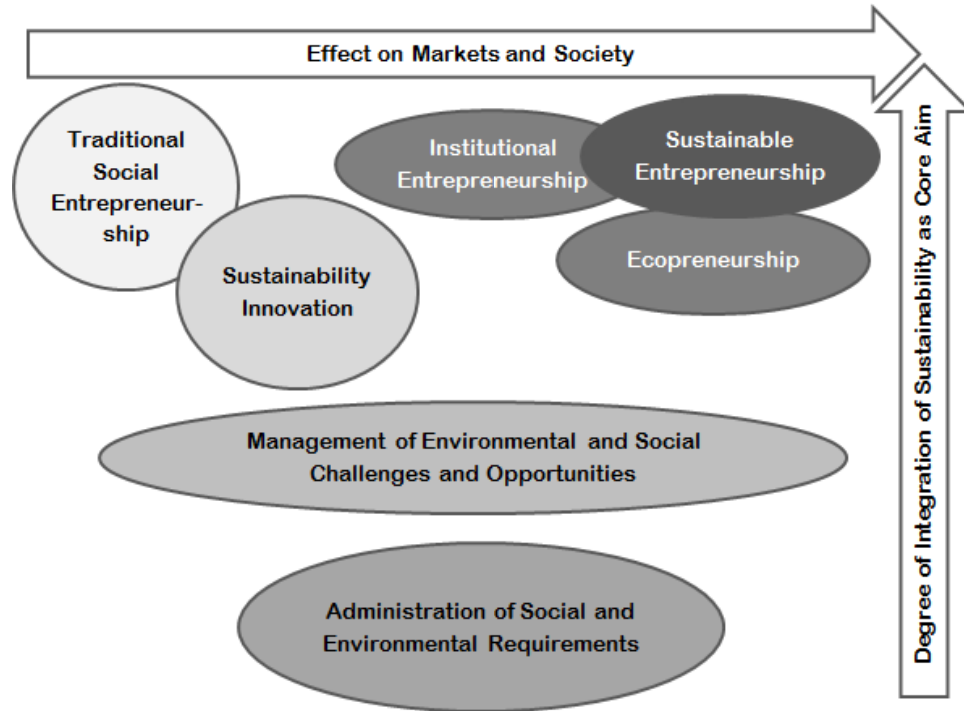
Effect on Markets and Society

Traditional Social Entrepreneurship

Sustainability Innovation

Institutional Entrepreneurship

Sustainable Entrepreneurship

Ecopreneurship

Management of Environmental and Social Challenges and Opportunities

Administration of Social and Environmental Requirements

Degree of Integration of Sustainability as Core Aim